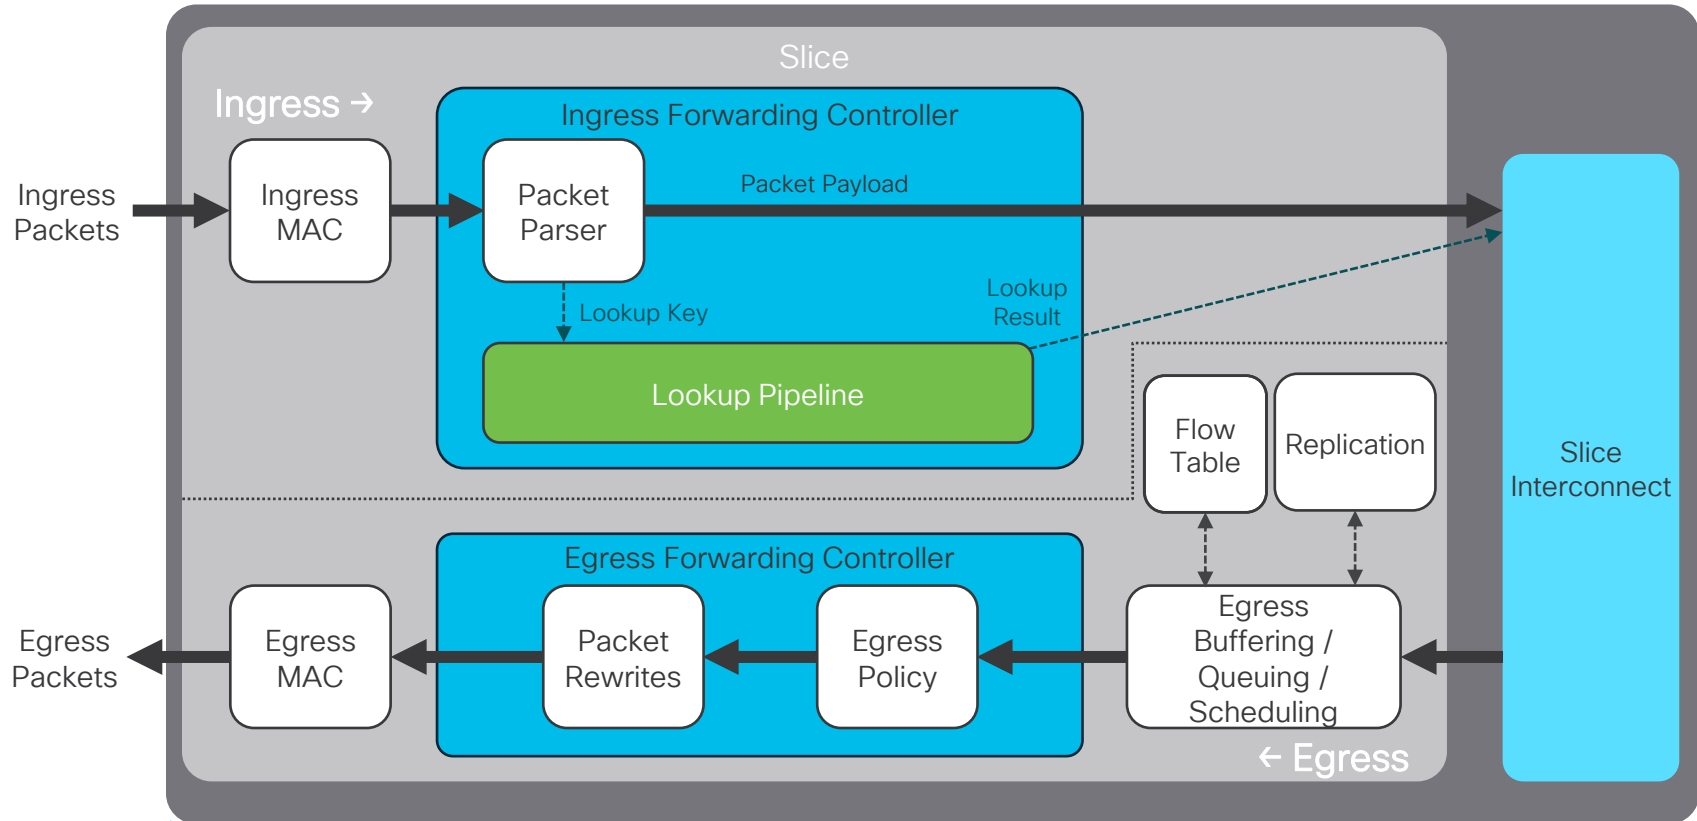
Slice

Ingress →

Ingress Packets

Ingress MAC

Ingress Forwarding Controller

Packet Parser

Packet Payload

Lookup Key

Lookup Result

Lookup Pipeline

Slice Interconnect

Flow Table

Replication

Egress Forwarding Controller

Egress Packets

Egress MAC

Packet Rewrites

Egress Policy

Egress Buffering / Queuing / Scheduling

← Egress